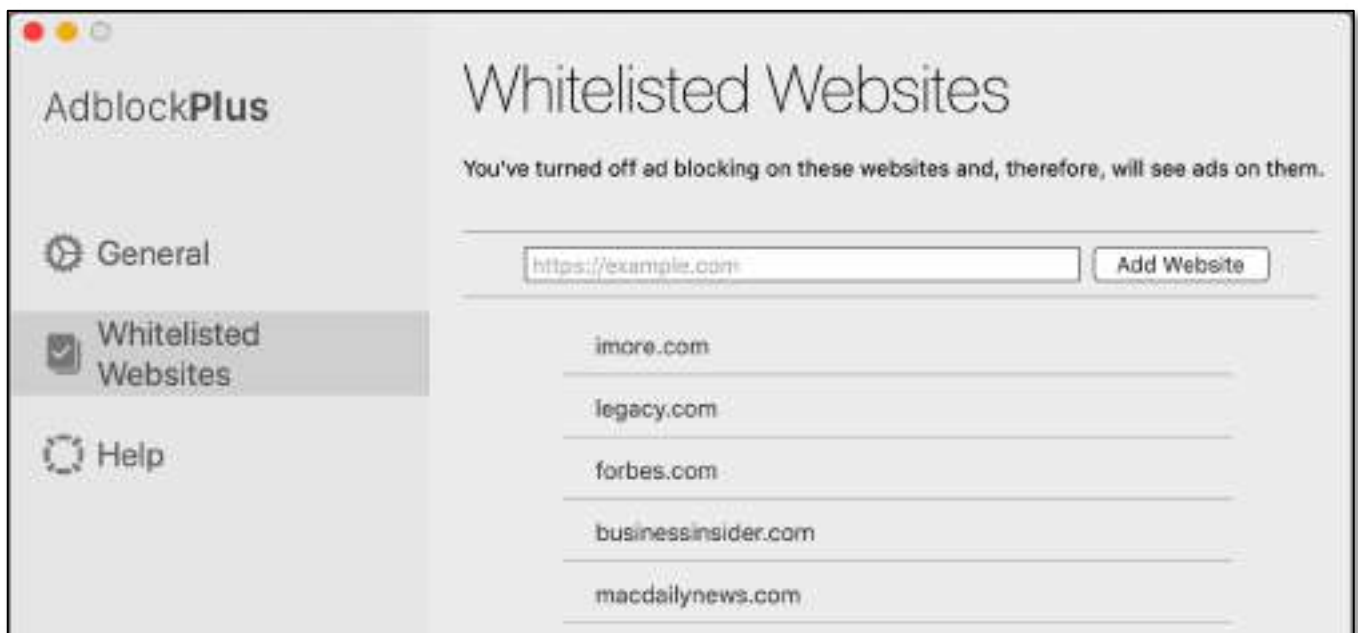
AdblockPlus

General

Whitelisted Websites

Help

Whitelisted Websites

You've turned off ad blocking on these websites and, therefore, will see ads on them.

https://example.com

Add Website

imore.com

legacy.com

forbes.com

businessinsider.com

macdailynews.com